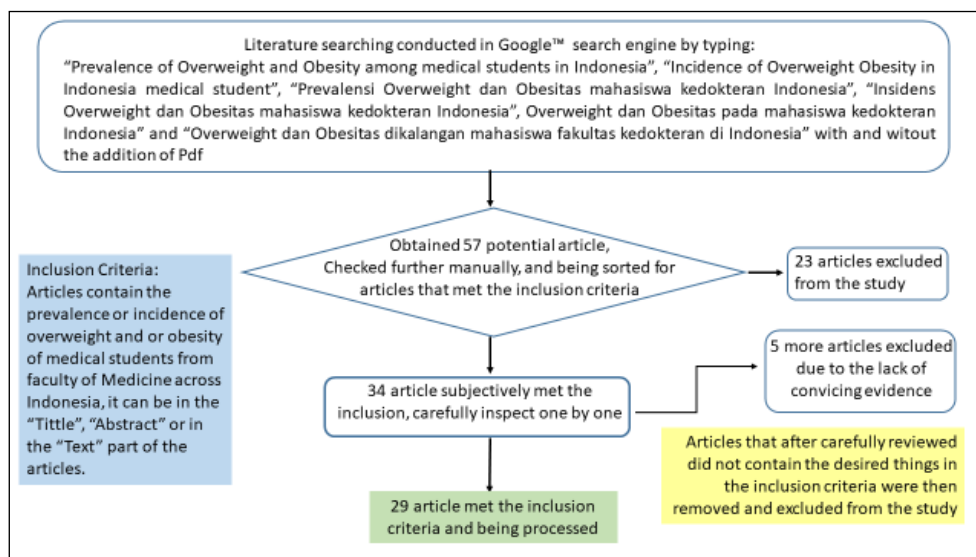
Literature searching conducted in Google™ search engine by typing: "Prevalence of Overweight and Obesity among medical students in Indonesia", "Incidence of Overweight Obesity in Indonesia medical student", "Prevalensi Overweight dan Obesitas mahasiswa kedokteran Indonesia", "Insidens Overweight dan Obesitas mahasiswa kedokteran Indonesia", Overweight dan Obesitas pada mahasiswa kedokteran Indonesia" and "Overweight dan Obesitas dikalangan mahasiswa fakultas kedokteran di Indonesia" with and witout the addition of Pdf

Inclusion Criteria: Articles contain the prevalence or incidence of overweight and or obesity of medical students from faculty of Medicine across Indonesia, it can be in the "Tittle", "Abstract" or in the "Text" part of the articles.

Obtained 57 potential article, Checked further manually, and being sorted for articles that met the inclusion criteria

23 articles excluded from the study

34 article subjectively met the inclusion, carefully inspect one by one

5 more articles excluded due to the lack of convicing evidence

Articles that after carefully reviewed did not contain the desired things in the inclusion criteria were then removed and excluded from the study

29 article met the inclusion criteria and being processed